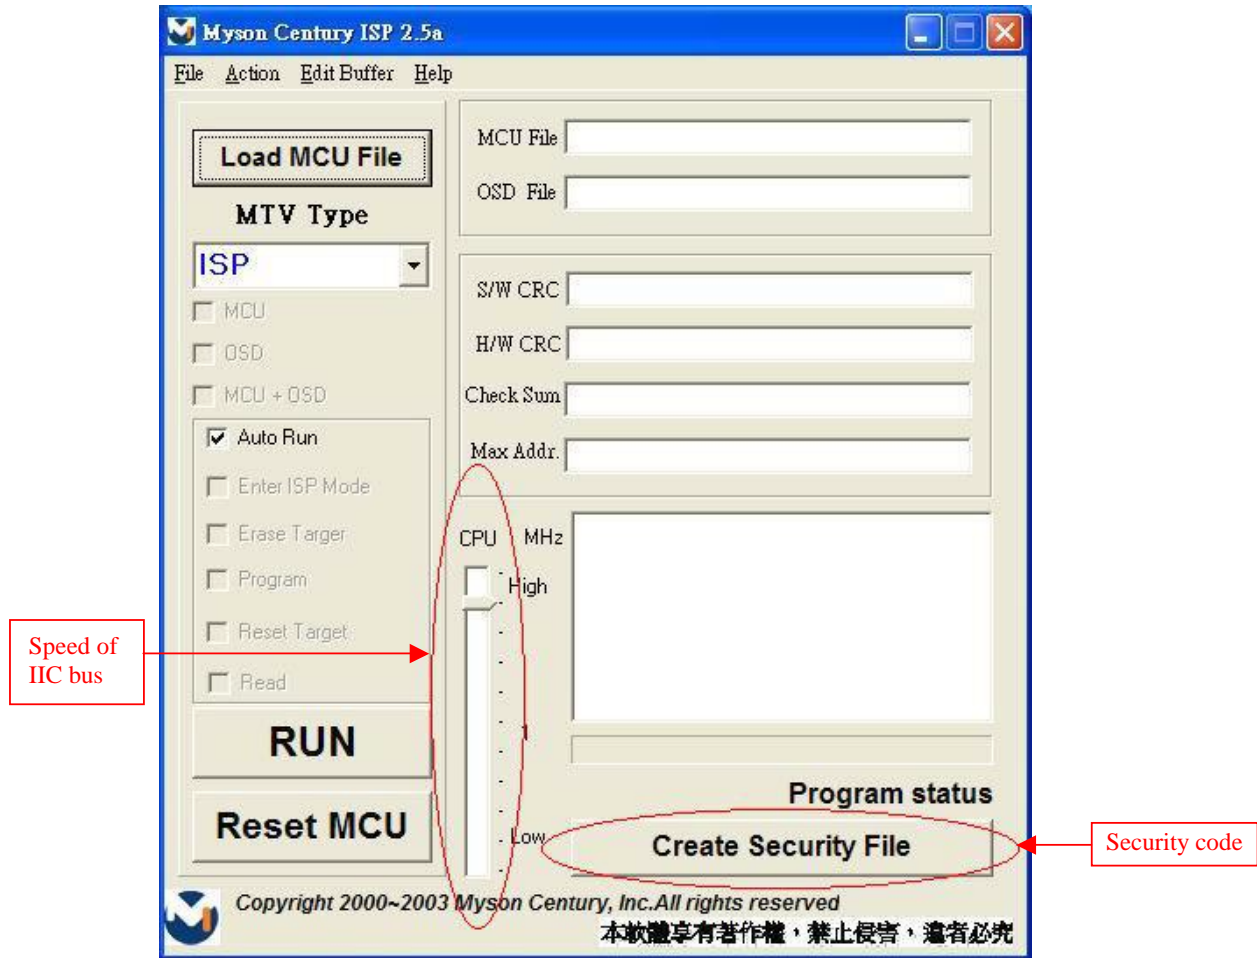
Myson Century ISP 2.5a

File Action Edit Buffer Help

Load MCU File

MTV Type

ISP

MCU

OSD

MCU + OSD

Auto Run

Enter ISP Mode

Erase Targer

Program

Reset Target

Read

RUN

Reset MCU

MCU File

OSD File

S/W CRC

H/W CRC

Check Sum

Max Addr.

CPU MHz

High

1

Low

Program status

Create Security File

Speed of IIC bus

Security code

Copyright 2000~2003 Myson Century, Inc.All rights reserved

本軟體享有著作權，禁止侵害，違者必究